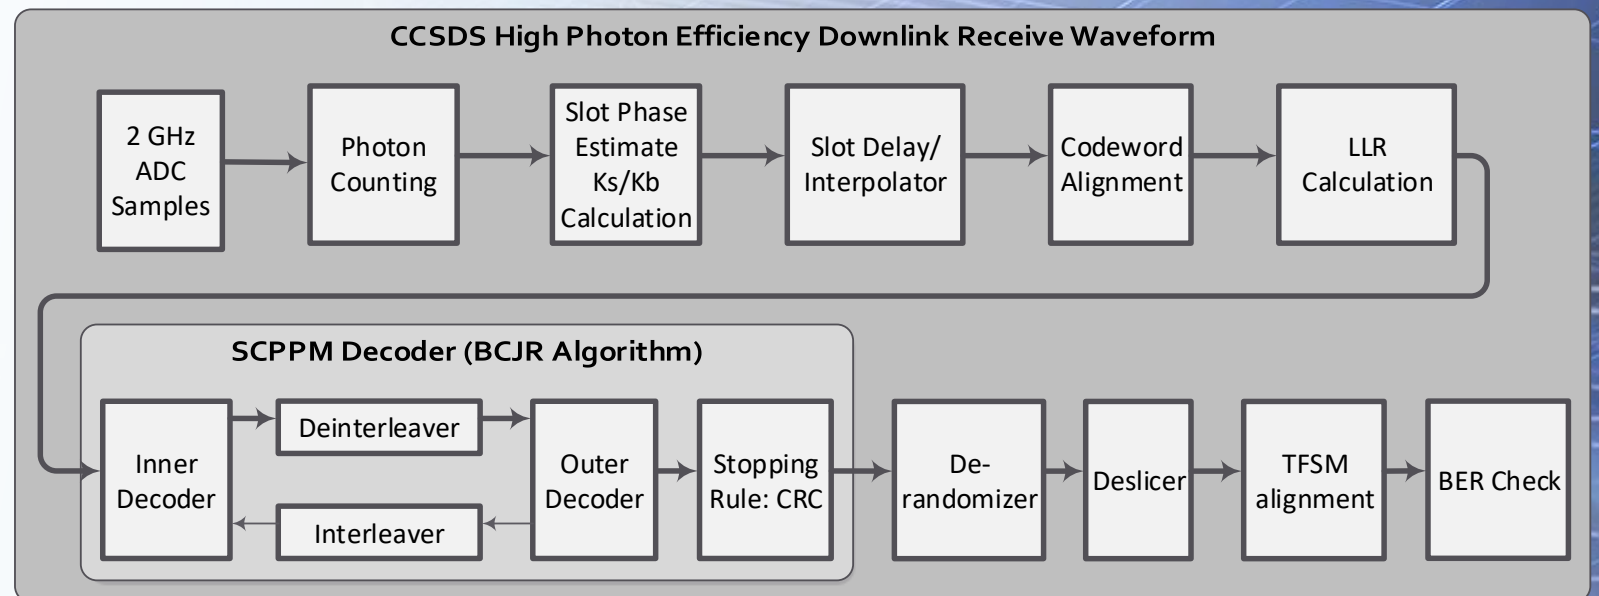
CCSDS High Photon Efficiency Downlink Receive Waveform

2 GHz ADC Samples

Photon Counting

Slot Phase Estimate Ks/Kb Calculation

Slot Delay/ Interpolator

Codeword Alignment

LLR Calculation

SCPPM Decoder (BCJR Algorithm)

Inner Decoder

Deinterleaver

Interleaver

Outer Decoder

Stopping Rule: CRC

De-randomizer

Deslicer

TFSM alignment

BER Check